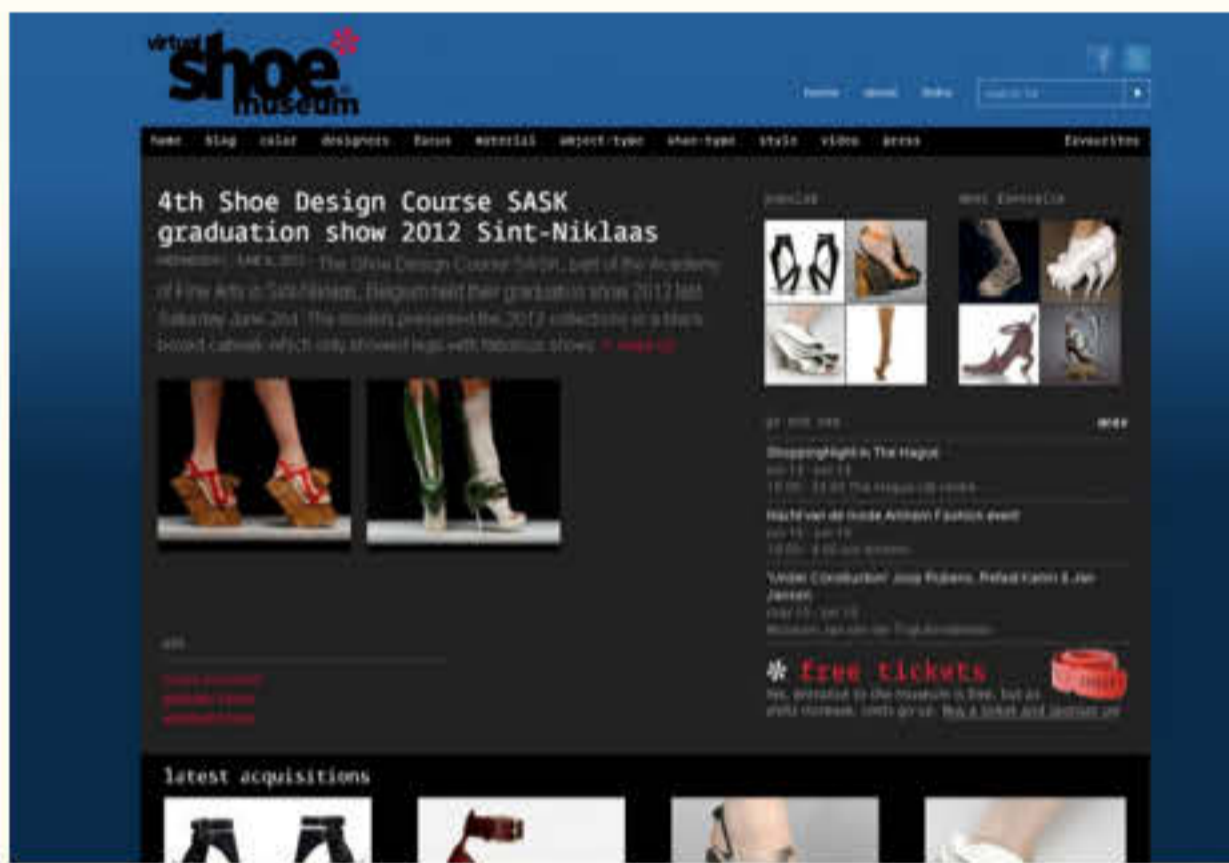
virtual shoe museum

home about links

home blog color designers focus material object-type shoe-type style video press favourites

4th Shoe Design Course SASK graduation show 2012 Sint-Niklaas

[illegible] The Shoe Design Course SASK, part of the Academy of Fine Arts in Sint-Niklaas, Belgium held their graduation show 2012 last Saturday June 2nd. The students presented the 2012 collections on a black boxed catwalk which only showed legs with fabulous shoes. » read on

popular

most favourite

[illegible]

more

Shoppingnight in The Hague
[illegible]
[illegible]

Nacht van de mode Arnhem Fashion event
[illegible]
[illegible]

'Under Construction' Joos Rijkens, Pelled Kahm & Jan Jansen
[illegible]
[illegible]

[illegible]

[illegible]
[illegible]
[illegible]

free tickets
Yes, entrance to the museum is free, but as visits increase, costs go up. Buy a ticket and support us!

latest acquisitions